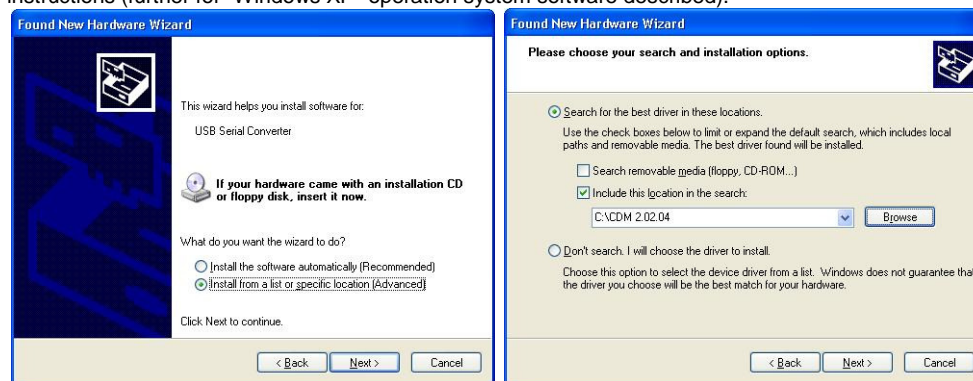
instructions (further for "Windows XP" operation system software described).

Found New Hardware Wizard

This wizard helps you install software for:

USB Serial Converter

If your hardware came with an installation CD or floppy disk, insert it now.

What do you want the wizard to do?

Install the software automatically (Recommended)

Install from a list or specific location (Advanced)

Click Next to continue.

< Back | Next > | Cancel

Found New Hardware Wizard

Please choose your search and installation options.

Search for the best driver in these locations.

Use the check boxes below to limit or expand the default search, which includes local paths and removable media. The best driver found will be installed.

Search removable media (floppy, CD-ROM...)

Include this location in the search:

C:\CDM 2.02.04

Browse

Don't search. I will choose the driver to install.

Choose this option to select the device driver from a list. Windows does not guarantee that the driver you choose will be the best match for your hardware.

< Back | Next > | Cancel